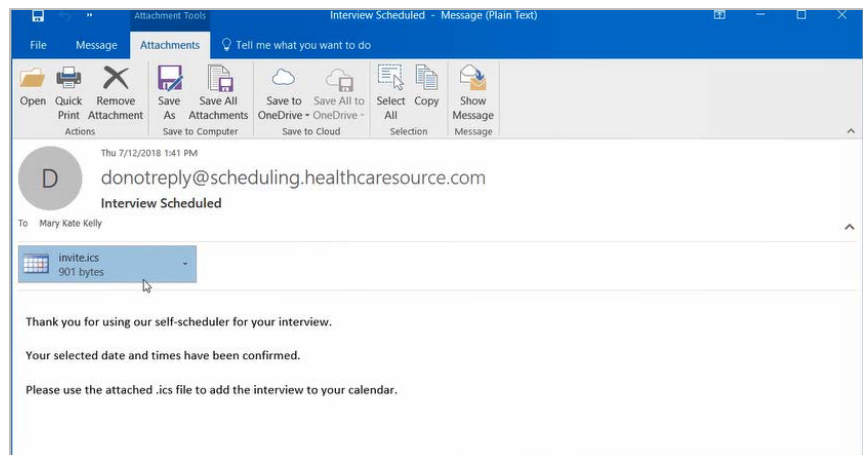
Attachment Tools
Interview Scheduled - Message (Plain Text)

File
Message
Attachments
Tell me what you want to do

Open
Quick Print
Remove Attachment
Actions
Save As
Save All Attachments
Save to Computer
Save to OneDrive
Save All to OneDrive
Save to Cloud
Select All
Copy
Selection
Show Message
Message

D
Thu 7/12/2018 1:41 PM
donotreply@scheduling.healthcaresource.com
Interview Scheduled
To Mary Kate Kelly

invite.ics
901 bytes

Thank you for using our self-scheduler for your interview.

Your selected date and times have been confirmed.

Please use the attached .ics file to add the interview to your calendar.